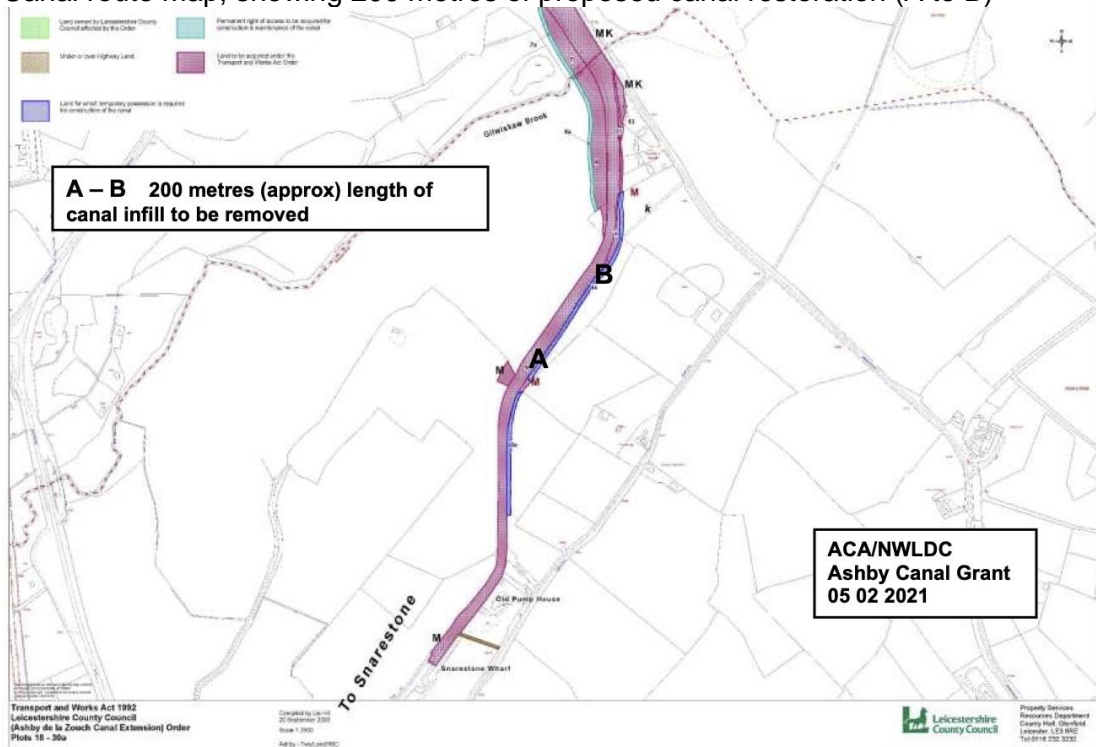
Canal route map, showing 200 metres of proposed canal restoration (A to B)

Land owned by Leicestershire County Council affected by the Order

Permanent right of access to be acquired for construction & maintenance of the canal

Under or over Highway Land

Land to be acquired under the Transport and Works Act Order

Land for which temporary possession is required for construction of the canal

MK

MK

Gilwiskaw Brook

A – B 200 metres (approx) length of canal infill to be removed

M

k

B

M

A

M

Old Pump House

To Snarestone

M

Snarestone Wharf

ACA/NWLDC
Ashby Canal Grant
05 02 2021

Transport and Works Act 1992
Leicestershire County Council
(Ashby de la Zouch Canal Extension) Order
Plots 18 - 30a

Compiled by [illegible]
20 September 2005
Scale 1:2500

Leicestershire County Council

Property Services
Resources Department
County Hall, Glenfield
Leicester, LE3 8RE
Tel 0116 232 3232